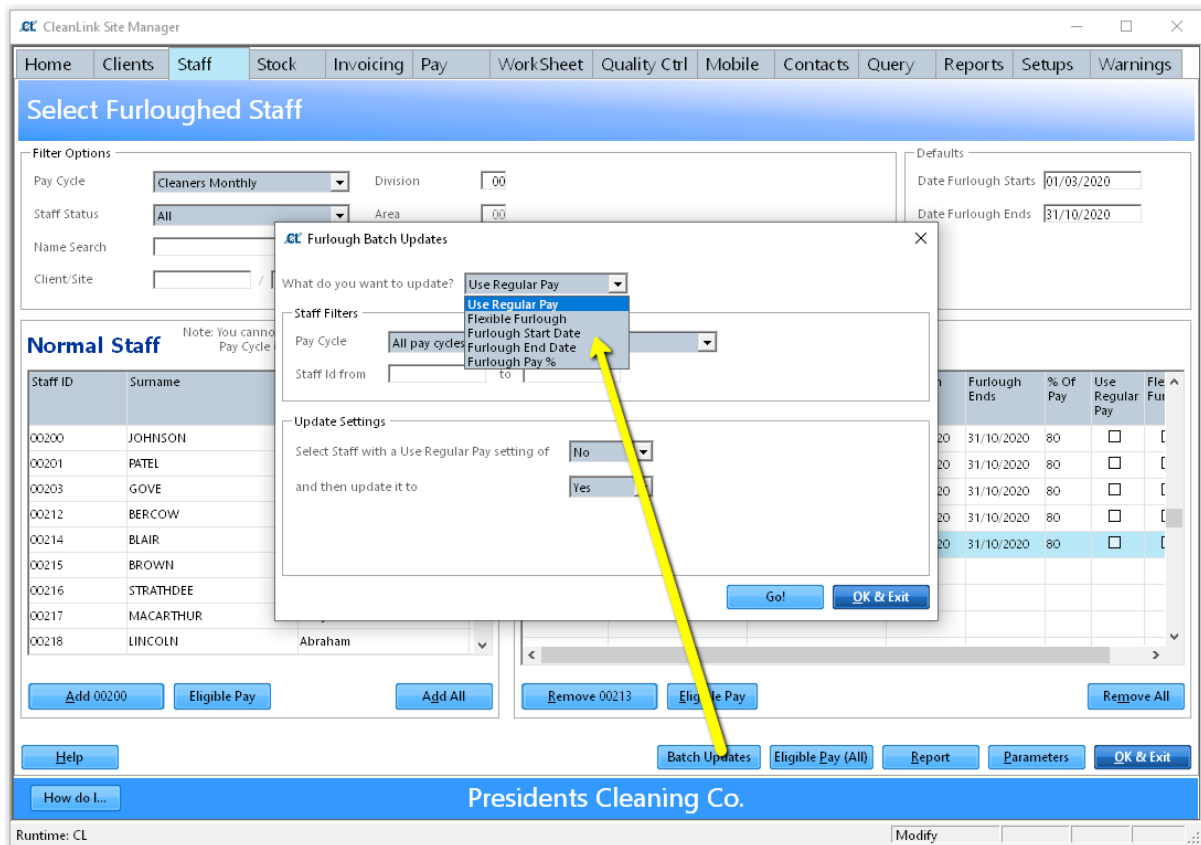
CleanLink Site Manager

Home | Clients | Staff | Stock | Invoicing | Pay | WorkSheet | Quality Ctrl | Mobile | Contacts | Query | Reports | Setups | Warnings

Select Furloughed Staff

Filter Options
Pay Cycle: Cleaners Monthly
Division: 00
Staff Status: All
Area: 00
Name Search
Client/Site: /

Defaults
Date Furlough Starts: 01/03/2020
Date Furlough Ends: 31/10/2020

Normal Staff
Note: You canno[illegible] Pay Cycle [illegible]

| Staff ID | Surname | |
|---|---|---|
| 00200 | JOHNSON | |
| 00201 | PATEL | |
| 00203 | GOVE | |
| 00212 | BERCOW | |
| 00214 | BLAIR | |
| 00215 | BROWN | |
| 00216 | STRATHDEE | |
| 00217 | MACARTHUR | |
| 00218 | LINCOLN | Abraham |

| | Furlough Ends | % Of Pay | Use Regular Pay | Fle Fur |
|---|---|---|---|---|
| 20 | 31/10/2020 | 80 | ☐ | |
| 20 | 31/10/2020 | 80 | ☐ | |
| 20 | 31/10/2020 | 80 | ☐ | |
| 20 | 31/10/2020 | 80 | ☐ | |
| 20 | 31/10/2020 | 80 | ☐ | |

Furlough Batch Updates
What do you want to update? Use Regular Pay
Use Regular Pay
Flexible Furlough
Furlough Start Date
Furlough End Date
Furlough Pay %
Staff Filters
Pay Cycle: All pay cycles
Staff Id from | to
Update Settings
Select Staff with a Use Regular Pay setting of: No
and then update it to: Yes
Go!
OK & Exit

Add 00200 | Eligible Pay | Add All
Remove 00213 | Eligible Pay | Remove All

Help | Batch Updates | Eligible Pay (All) | Report | Parameters | OK & Exit

How do I...
Presidents Cleaning Co.

Runtime: CL | Modify